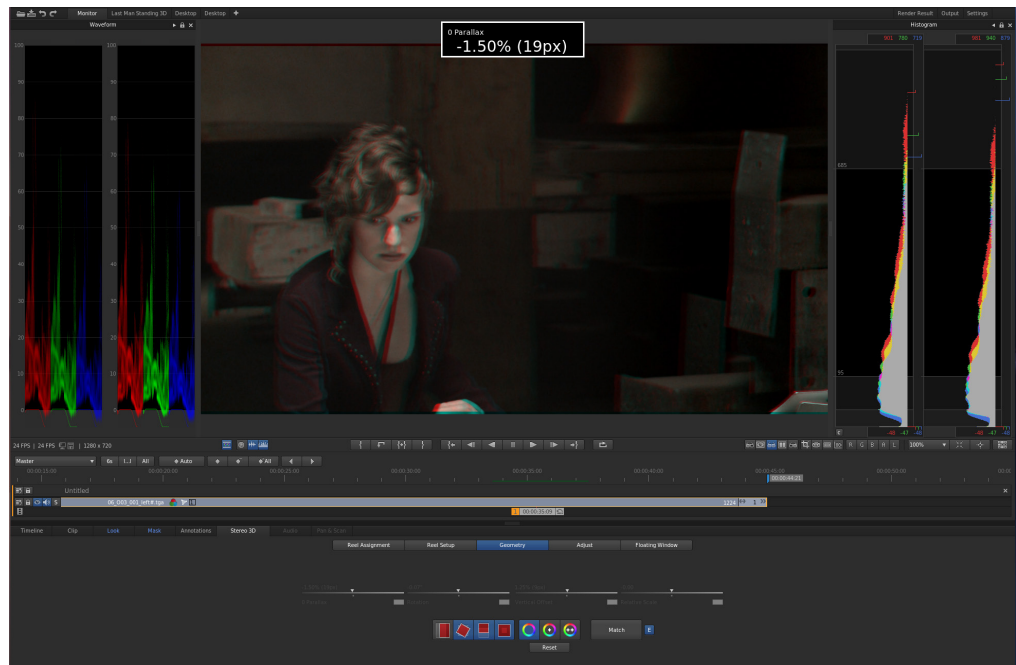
Monitor Last Man Standing 3D Desktop Desktop +

Render Result Output Settings

Waveform

Histogram

0 Parallax
-1.50% (19px)

100 90 80 70 60 50 40 30 20 10 0

100 90 80 70 60 50 40 30 20 10 0

801 780 719

881 940 879

585

95

-46 -47 -46

-46 -47 -46

24 FPS | 24 FPS | 1280 x 720

100%

Master

6s 1..1 All Auto All

00:00:15:00 00:00:20:00 00:00:25:00 00:00:30:00 00:00:35:00 00:00:40:00 00:00:45:00 00:00:50:00

00:00:44:25

Untitled

06_D03_001_left#.tga

1224

00:00:35:09

Timeline Clip Look Mask Annotations Stereo 3D Audio Pan & Scan

Reel Assignment Reel Setup Geometry Adjust Floating Window

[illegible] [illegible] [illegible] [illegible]

Match

Reset